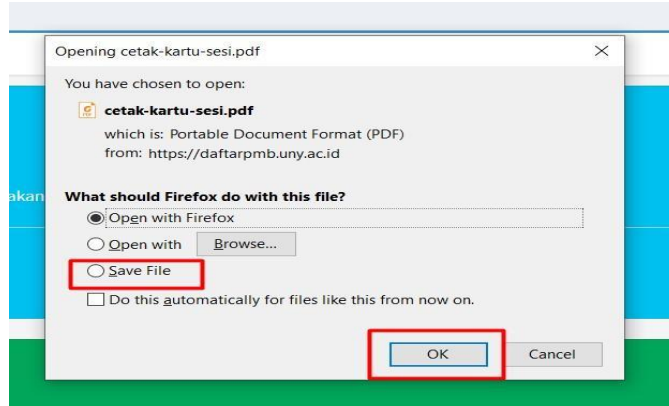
Opening cetak-kartu-sesi.pdf

×

You have chosen to open:

cetak-kartu-sesi.pdf

which is: Portable Document Format (PDF)

from: https://daftarpmb.uny.ac.id

akan

What should Firefox do with this file?

Open with Firefox

Open with Browse...

Save File

Do this automatically for files like this from now on.

OK

Cancel